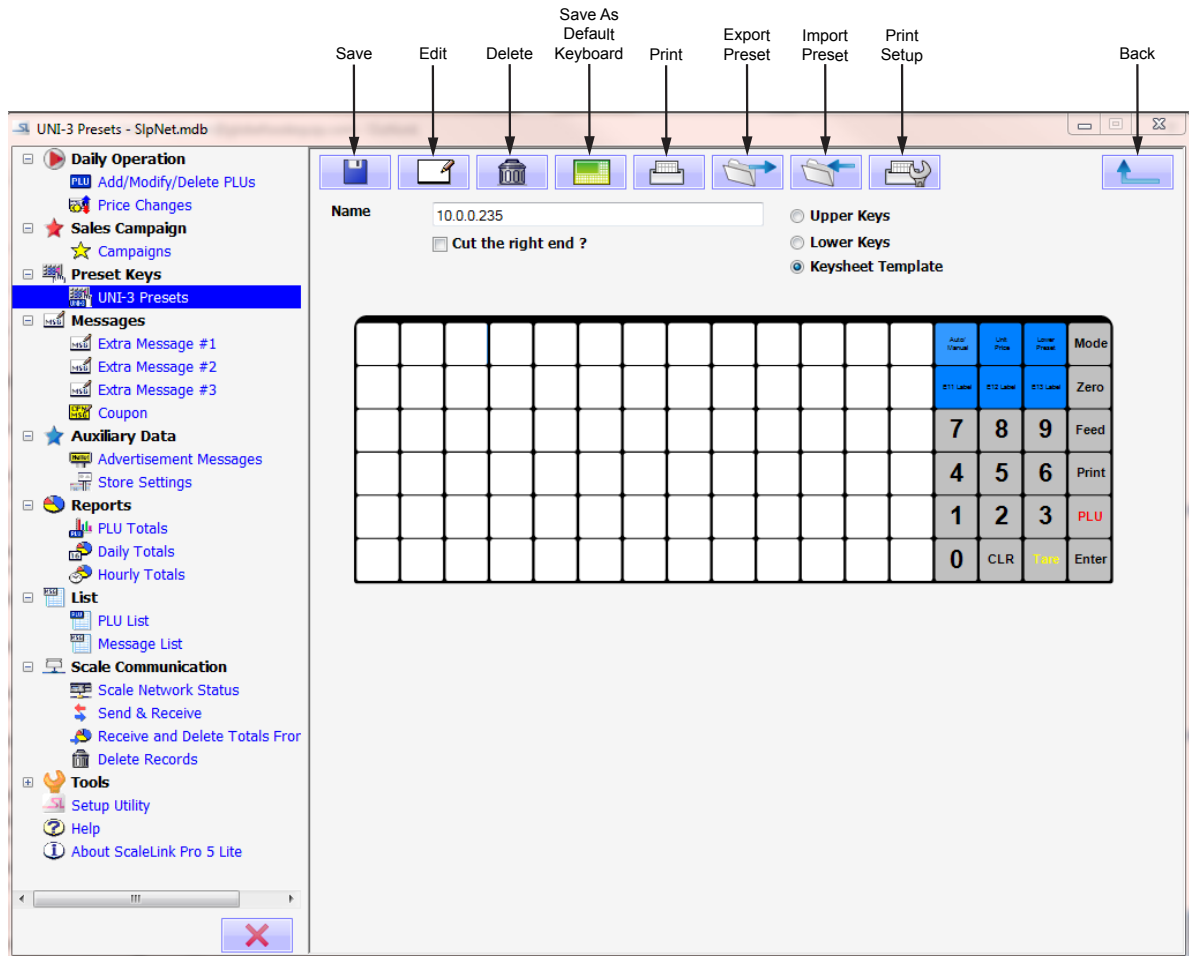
Save
Edit
Delete
Save As Default Keyboard
Print
Export Preset
Import Preset
Print Setup
Back

UNI-3 Presets - SlpNet.mdb

Daily Operation
Add/Modify/Delete PLUs
Price Changes
Sales Campaign
Campaigns
Preset Keys
UNI-3 Presets
Messages
Extra Message #1
Extra Message #2
Extra Message #3
Coupon
Auxiliary Data
Advertisement Messages
Store Settings
Reports
PLU Totals
Daily Totals
Hourly Totals
List
PLU List
Message List
Scale Communication
Scale Network Status
Send & Receive
Receive and Delete Totals Fror
Delete Records
Tools
Setup Utility
Help
About ScaleLink Pro 5 Lite

Name
10.0.0.235
Cut the right end ?
Upper Keys
Lower Keys
Keysheet Template

| Auto/ Manual | Unit Price | Lower Preset | Mode |
|---|---|---|---|
| E11 Label | E12 Label | E13 Label | Zero |
| 7 | 8 | 9 | Feed |
| 4 | 5 | 6 | Print |
| 1 | 2 | 3 | PLU |
| 0 | CLR | Tare | Enter |